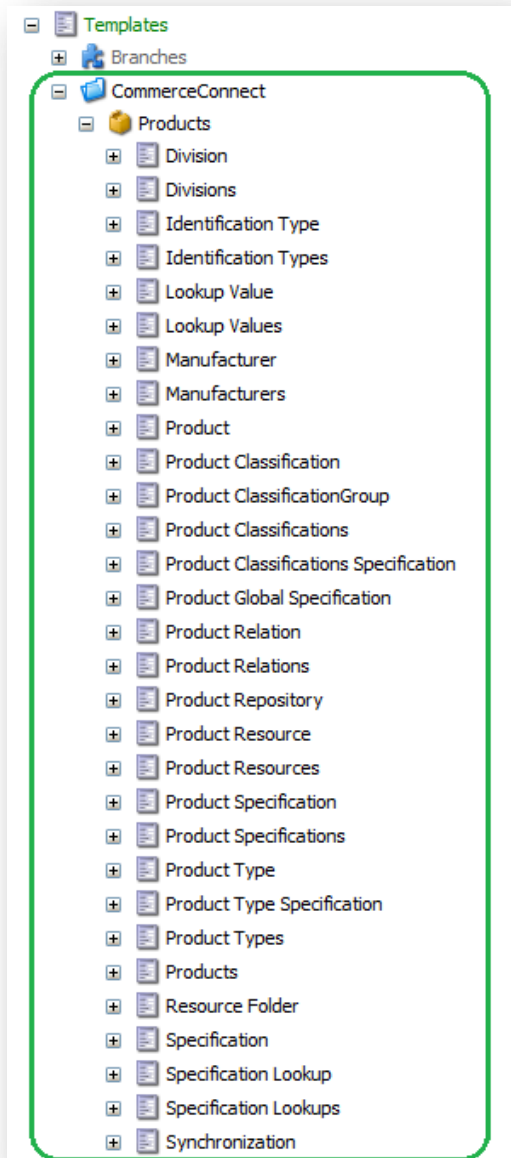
Templates
Branches
CommerceConnect
Products
Division
Divisions
Identification Type
Identification Types
Lookup Value
Lookup Values
Manufacturer
Manufacturers
Product
Product Classification
Product ClassificationGroup
Product Classifications
Product Classifications Specification
Product Global Specification
Product Relation
Product Relations
Product Repository
Product Resource
Product Resources
Product Specification
Product Specifications
Product Type
Product Type Specification
Product Types
Products
Resource Folder
Specification
Specification Lookup
Specification Lookups
Synchronization